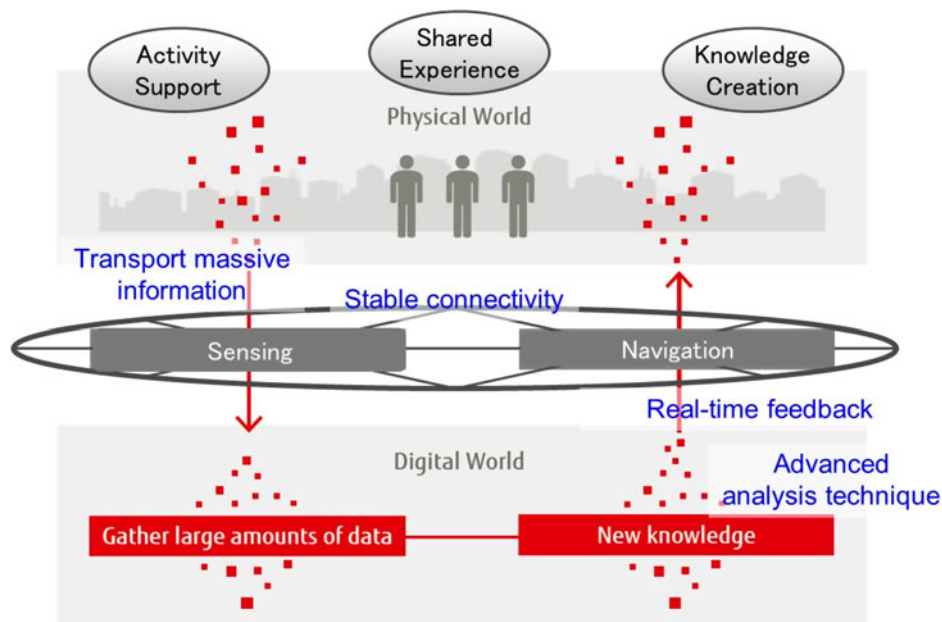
Activity Support

Shared Experience

Knowledge Creation

Physical World

Transport massive information

Stable connectivity

Sensing

Navigation

Real-time feedback

Digital World

Advanced analysis technique

Gather large amounts of data

New knowledge